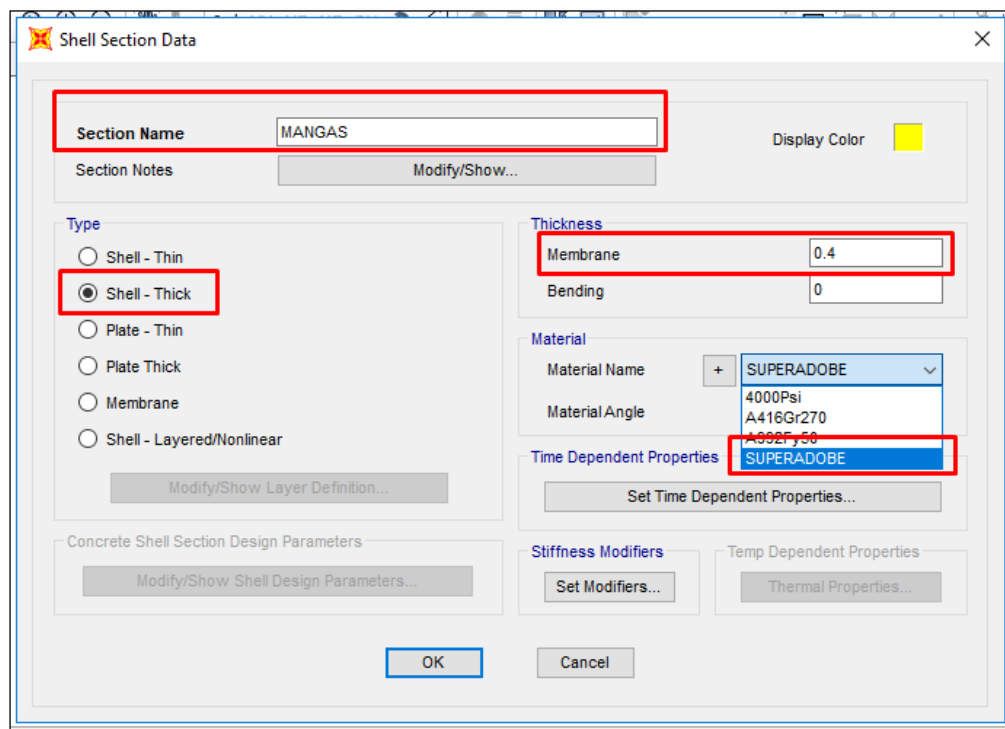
Shell Section Data

Section Name MANGAS
Display Color
Section Notes Modify/Show...

Type
Shell - Thin
Shell - Thick
Plate - Thin
Plate Thick
Membrane
Shell - Layered/Nonlinear
Modify/Show Layer Definition...

Thickness
Membrane 0.4
Bending 0

Material
Material Name + SUPERADOBE
4000Psi
A416Gr270
A992Fy50
SUPERADOBE
Material Angle

Time Dependent Properties
Set Time Dependent Properties...

Concrete Shell Section Design Parameters
Modify/Show Shell Design Parameters...

Stiffness Modifiers
Set Modifiers...

Temp Dependent Properties
Thermal Properties...

OK
Cancel